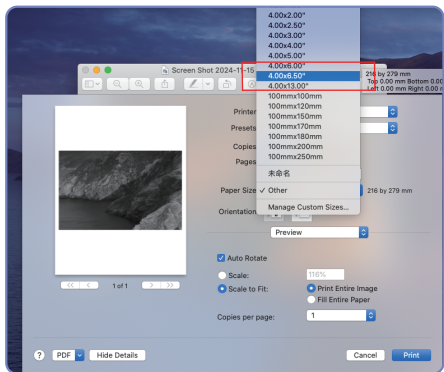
4.00x2.00"
4.00x2.50"
4.00x3.00"
4.00x4.00"
4.00x5.00"
4.00x6.00"
4.00x6.50"
4.00x13.00"
100mmx100mm
100mmx120mm
100mmx150mm
100mmx170mm
100mmx180mm
100mmx200mm
100mmx250mm
未命名
✓ Other
Manage Custom Sizes...

Screen Shot 2024-11-15
216 by 279 mm
Top 0.00 mm Bottom 0.00
Left 0.00 mm Right 0.00 m

Printer
Presets
Copies
Pages
Paper Size
216 by 279 mm
Orientation
Preview

1 of 1

Auto Rotate
Scale:
116%
Scale to Fit:
Print Entire Image
Fill Entire Paper
Copies per page:
1

?
PDF
Hide Details
Cancel
Print